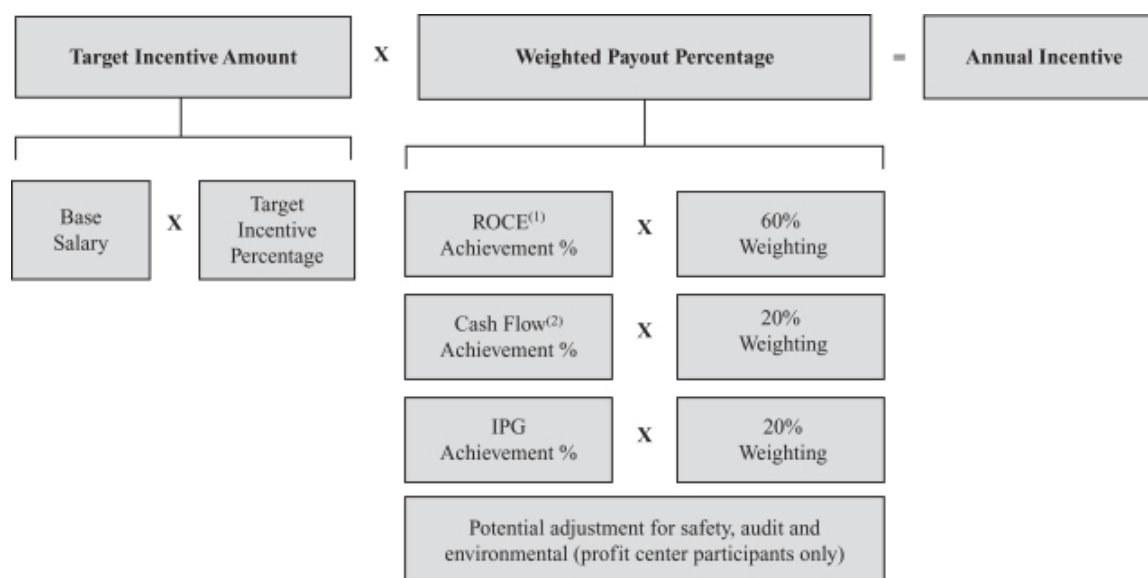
Target Incentive Amount X Weighted Payout Percentage = Annual Incentive

Base Salary X Target Incentive Percentage

ROCE$^{(1)}$ Achievement % X 60% Weighting

Cash Flow$^{(2)}$ Achievement % X 20% Weighting

IPG Achievement % X 20% Weighting

Potential adjustment for safety, audit and environmental (profit center participants only)